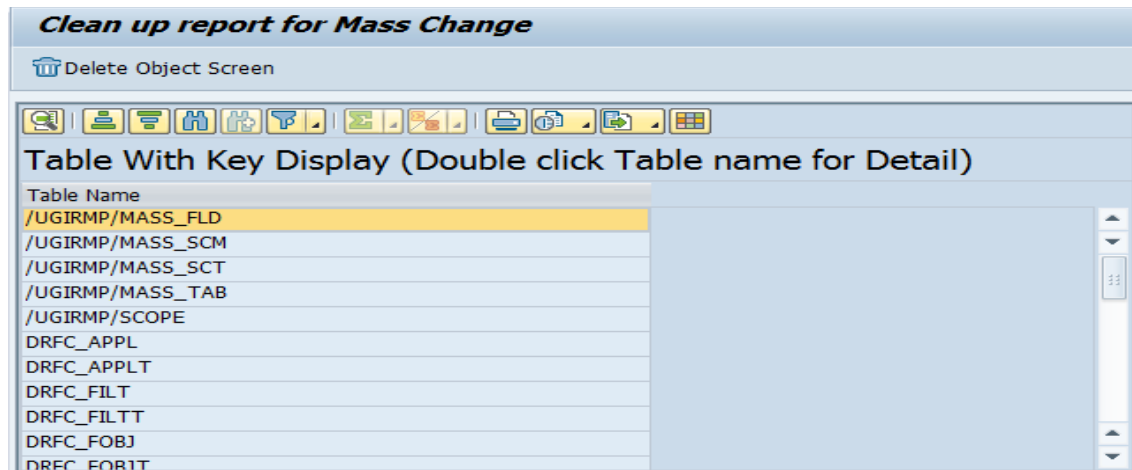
Clean up report for Mass Change

Delete Object Screen

Table With Key Display (Double click Table name for Detail)

| Table Name |
|---|
| /UGIRMP/MASS_FLD |
| /UGIRMP/MASS_SCM |
| /UGIRMP/MASS_SCT |
| /UGIRMP/MASS_TAB |
| /UGIRMP/SCOPE |
| DRFC_APPL |
| DRFC_APPLT |
| DRFC_FILT |
| DRFC_FILTT |
| DRFC_FOBJ |
| DRFC_FOBJT |